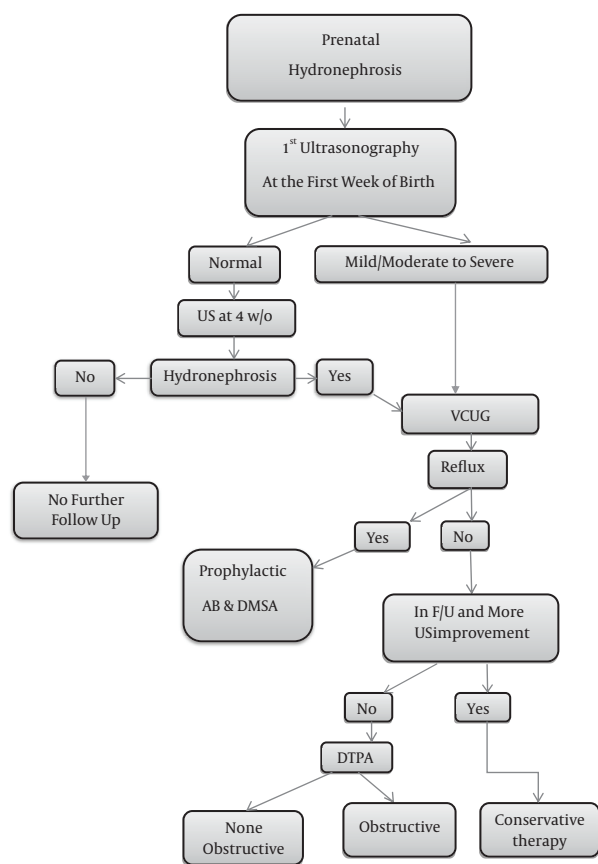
Prenatal Hydronephrosis

1$^{st}$ Ultrasonography At the First Week of Birth

Normal

Mild/Moderate to Severe

US at 4 w/o

No

Hydronephrosis

Yes

VCUG

No Further Follow Up

Reflux

Yes

No

Prophylactic AB & DMSA

In F/U and More USimprovement

No

Yes

DTPA

None Obstructive

Obstructive

Conservative therapy